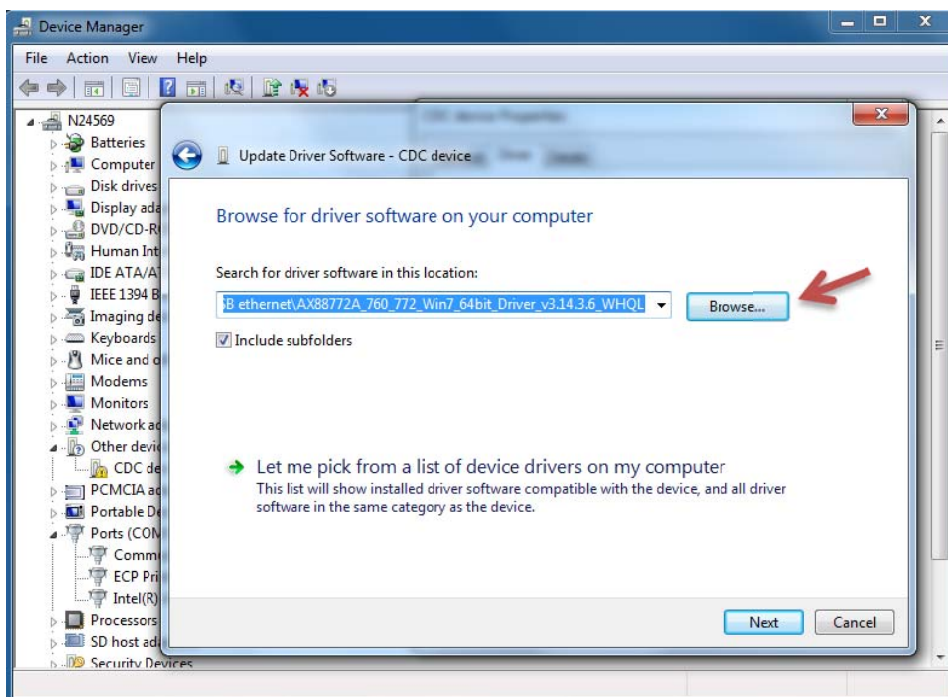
Device Manager

File Action View Help

N24569
Batteries
Computer
Disk drives
Display ada
DVD/CD-R
Human Int
IDE ATA/A
IEEE 1394 B
Imaging de
Keyboards
Mice and o
Modems
Monitors
Network a
Other devic
CDC de
PCMCIA a
Portable De
Ports (CON
Comm
ECP Pri
Intel(R)
Processors
SD host ad
Security Devices

Update Driver Software - CDC device

Browse for driver software on your computer

Search for driver software in this location:

B ethernet\AX88772A_760_772_Win7_64bit_Driver_v3.14.3.6_WHQL

Browse...

Include subfolders

Let me pick from a list of device drivers on my computer
This list will show installed driver software compatible with the device, and all driver software in the same category as the device.

Next Cancel